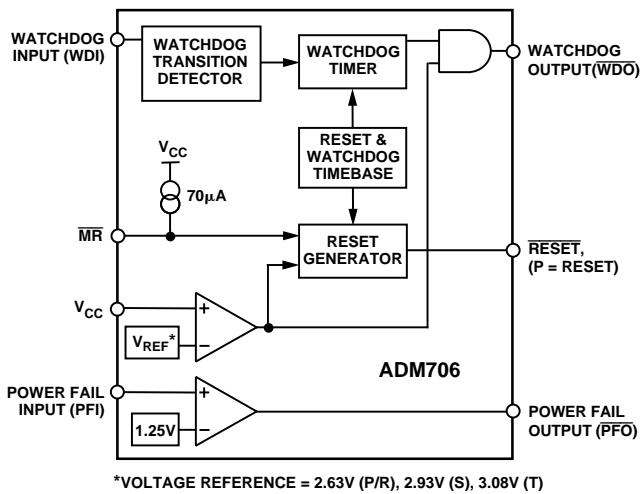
WATCHDOG INPUT (WDI)

WATCHDOG TRANSITION DETECTOR

WATCHDOG TIMER

WATCHDOG OUTPUT($\overline{WDO}$)

RESET & WATCHDOG TIMEBASE

$V_{CC}$

70μA

$\overline{MR}$

RESET GENERATOR

$\overline{RESET}$, (P = RESET)

$V_{CC}$

+

–

$V_{REF}$*

ADM706

POWER FAIL INPUT (PFI)

+

–

1.25V

POWER FAIL OUTPUT ($\overline{PFO}$)

*VOLTAGE REFERENCE = 2.63V (P/R), 2.93V (S), 3.08V (T)